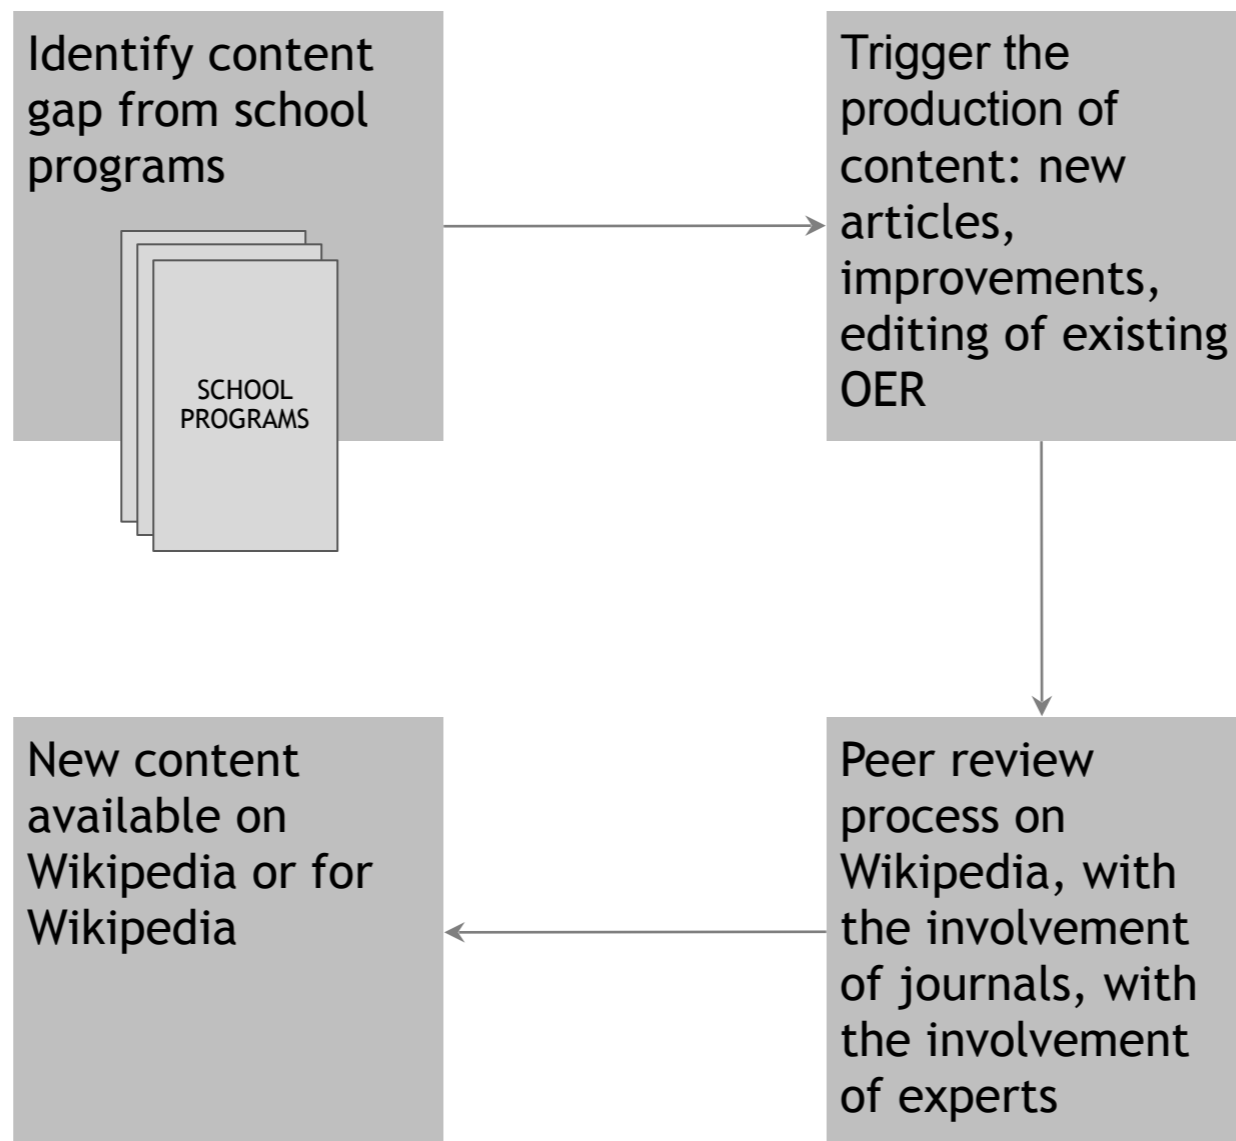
Identify content gap from school programs

SCHOOL PROGRAMS

Trigger the production of content: new articles, improvements, editing of existing OER

Peer review process on Wikipedia, with the involvement of journals, with the involvement of experts

New content available on Wikipedia or for Wikipedia